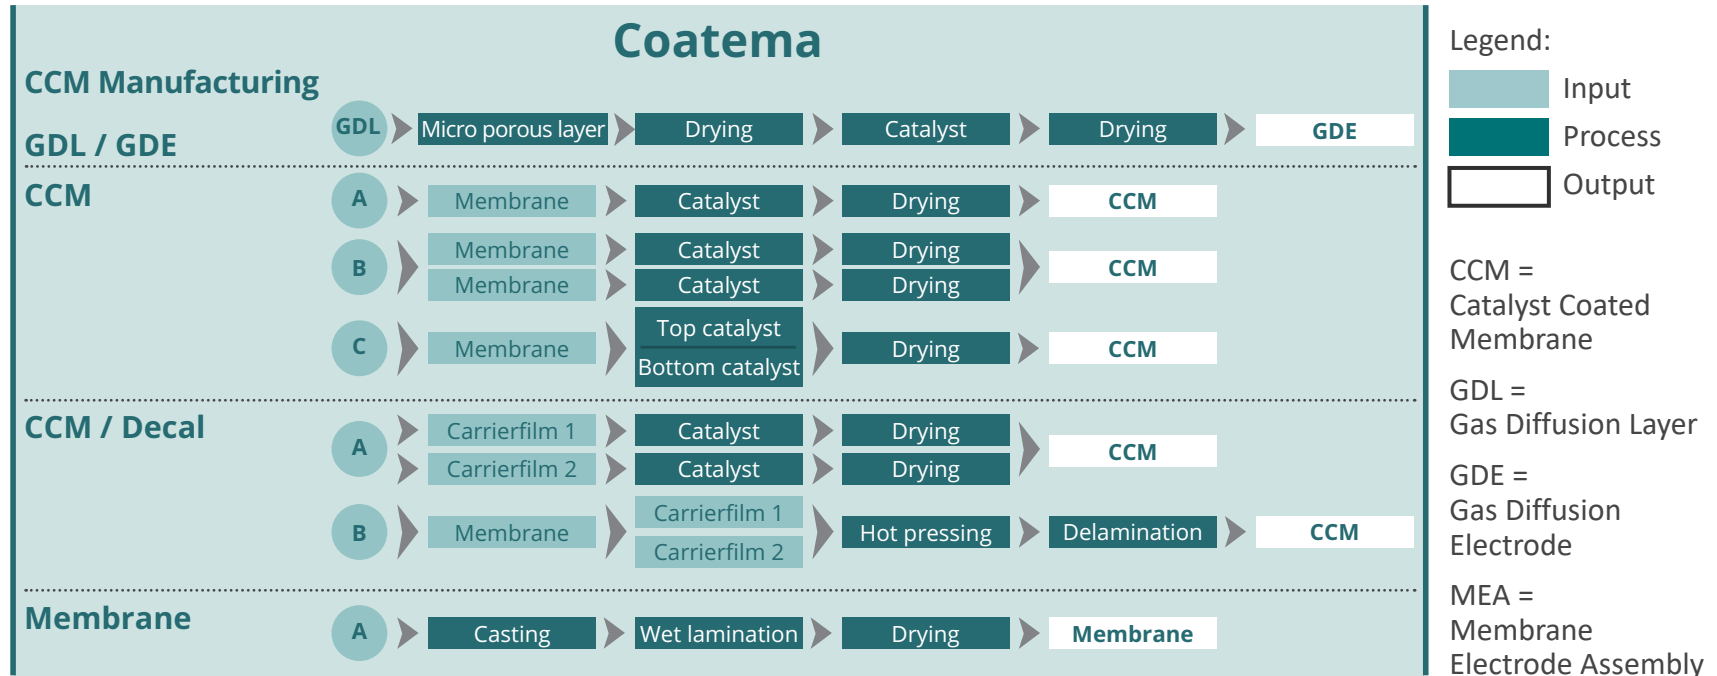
Coatema

CCM Manufacturing

GDL / GDE

GDL Micro porous layer Drying Catalyst Drying GDE

CCM

A Membrane Catalyst Drying CCM

B Membrane Catalyst Drying CCM
Membrane Catalyst Drying

C Membrane Top catalyst Bottom catalyst Drying CCM

CCM / Decal

A Carrierfilm 1 Catalyst Drying CCM
Carrierfilm 2 Catalyst Drying

B Membrane Carrierfilm 1 Carrierfilm 2 Hot pressing Delamination CCM

Membrane

A Casting Wet lamination Drying Membrane

Legend:
Input
Process
Output

CCM = Catalyst Coated Membrane

GDL = Gas Diffusion Layer

GDE = Gas Diffusion Electrode

MEA = Membrane Electrode Assembly